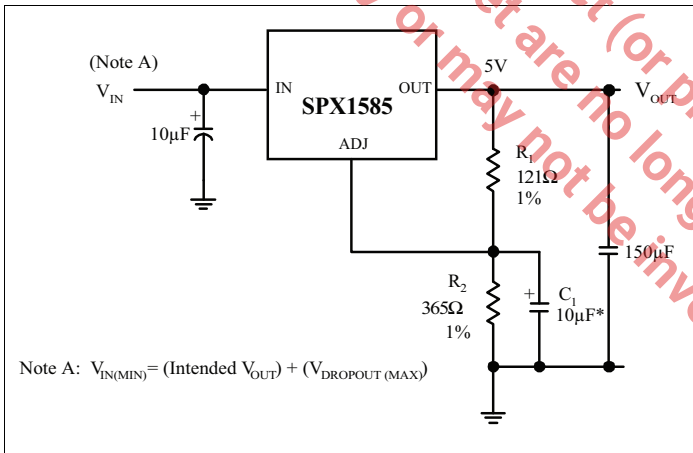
(Note A)
$V_{IN}$
+
10µF
IN
SPX1585
ADJ
OUT
5V
$V_{OUT}$
$R_1$
121Ω
1%
150µF
$R_2$
365Ω
1%
+
$C_1$
10µF*
Note A: $V_{IN(MIN)}$= (Intended $V_{OUT}$) + ($V_{DROPOUT\ (MAX)}$)
...t are no long... or may not be inv... (or pr...